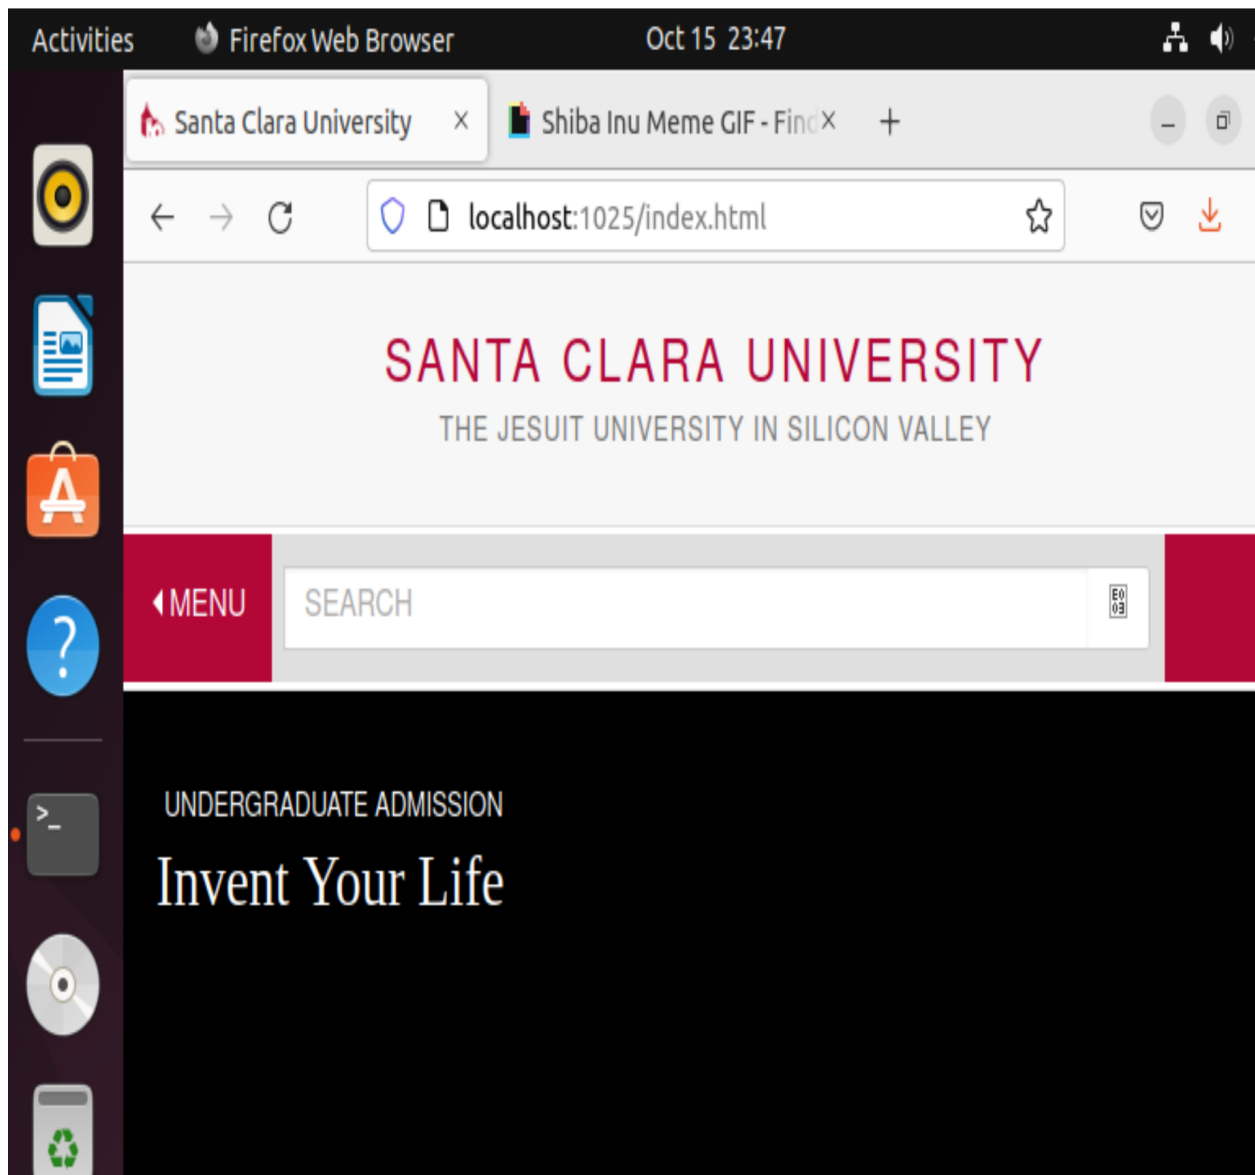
Activities Firefox Web Browser Oct 15 23:47

Santa Clara University ×
Shiba Inu Meme GIF - Finc ×
+

localhost:1025/index.html

SANTA CLARA UNIVERSITY
THE JESUIT UNIVERSITY IN SILICON VALLEY

MENU
SEARCH

UNDERGRADUATE ADMISSION
Invent Your Life